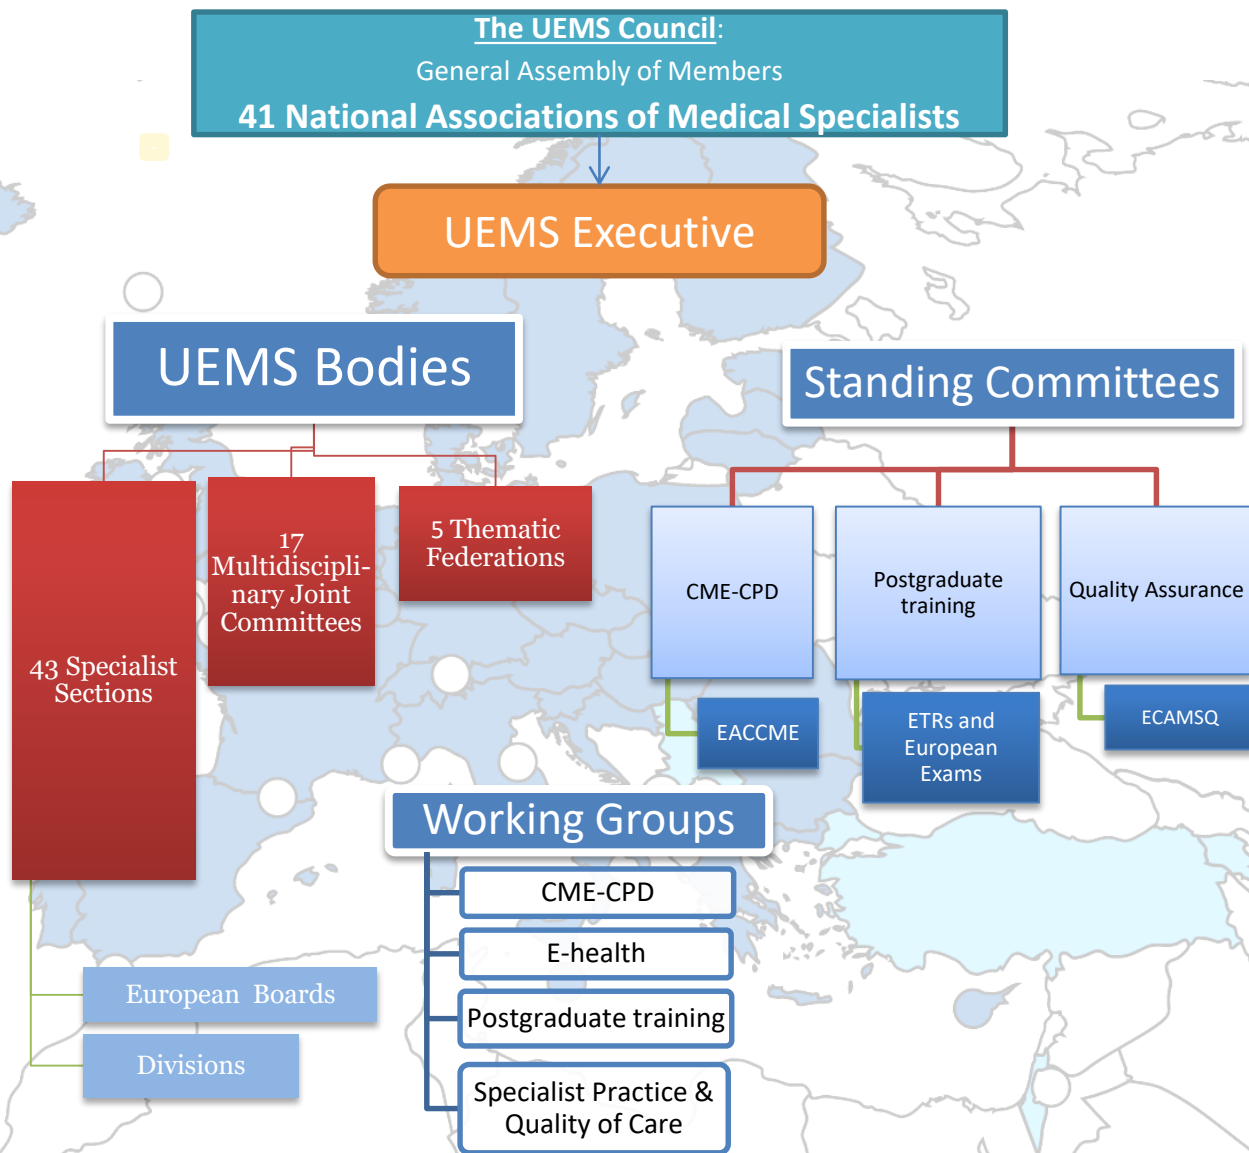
The UEMS Council:
General Assembly of Members
41 National Associations of Medical Specialists

UEMS Executive

UEMS Bodies

43 Specialist Sections

17 Multidisciplinary Joint Committees

5 Thematic Federations

European Boards

Divisions

Standing Committees

CME-CPD

Postgraduate training

Quality Assurance

EACCME

ETRs and European Exams

ECAMSQ

Working Groups

CME-CPD

E-health

Postgraduate training

Specialist Practice & Quality of Care